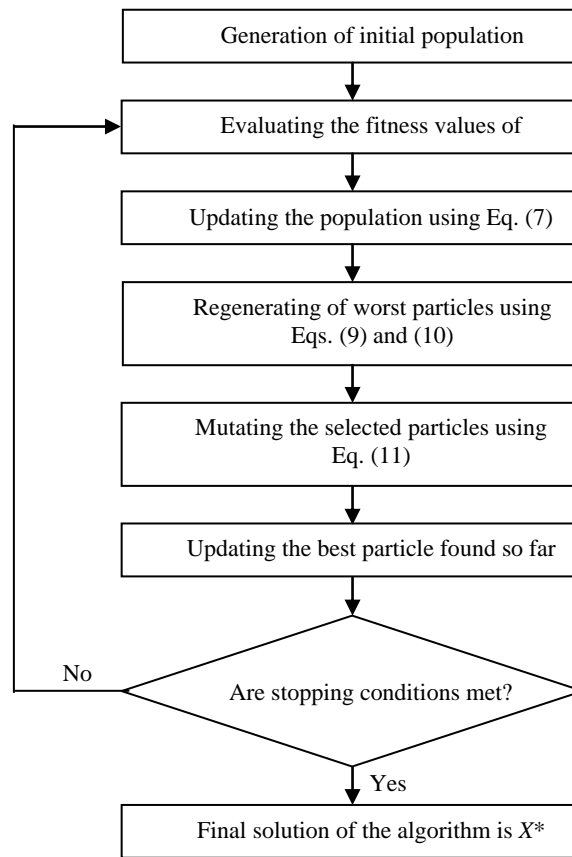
Generation of initial population

Evaluating the fitness values of

Updating the population using Eq. (7)

Regenerating of worst particles using Eqs. (9) and (10)

Mutating the selected particles using Eq. (11)

Updating the best particle found so far

Are stopping conditions met?

No

Yes

Final solution of the algorithm is $X^*$